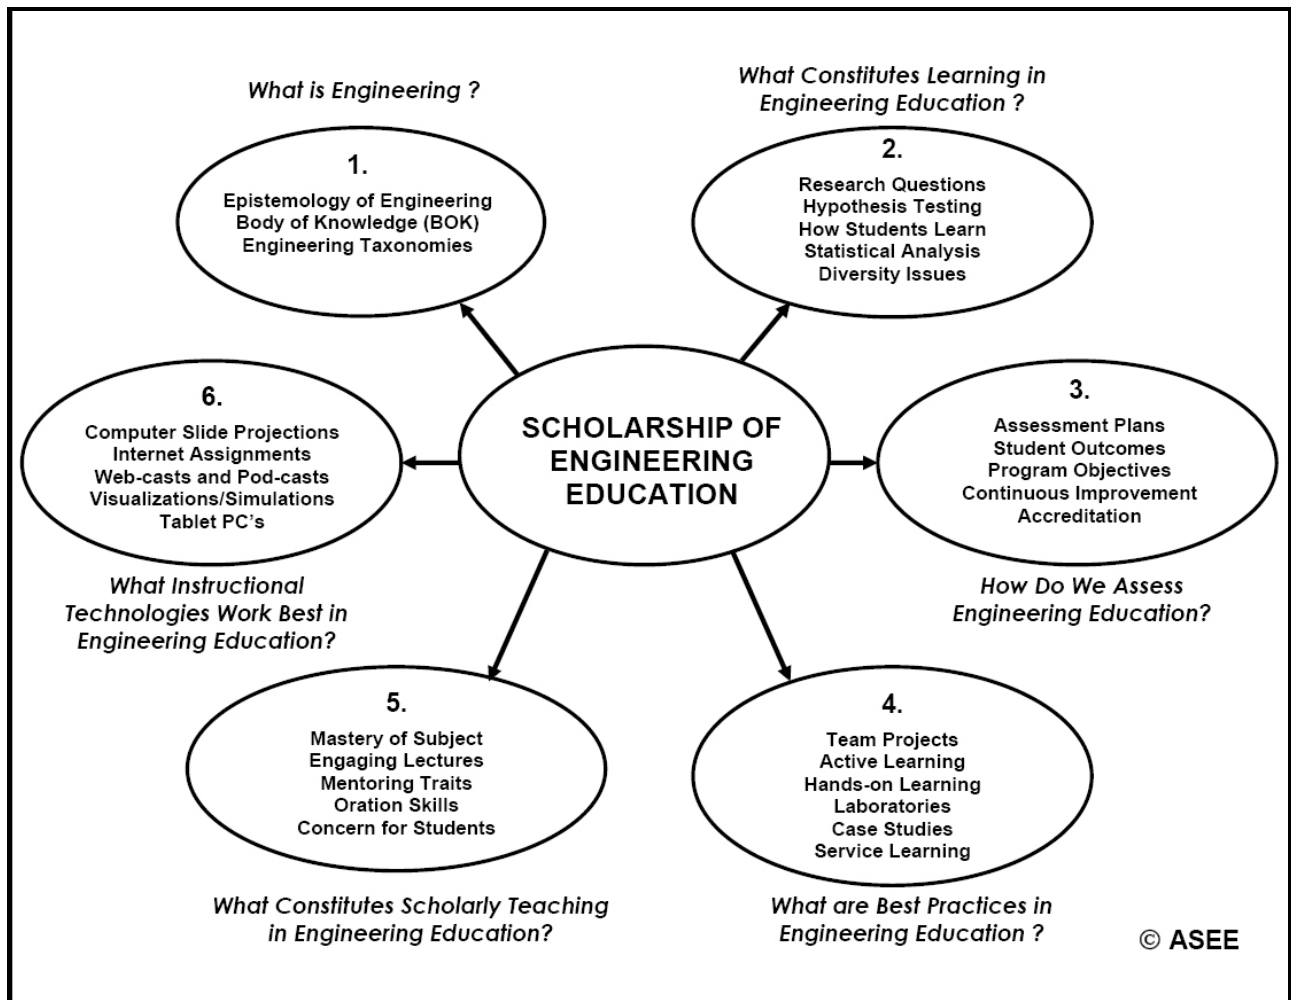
What is Engineering ?

1.
Epistemology of Engineering
Body of Knowledge (BOK)
Engineering Taxonomies

What Constitutes Learning in Engineering Education ?

2.
Research Questions
Hypothesis Testing
How Students Learn
Statistical Analysis
Diversity Issues

6.
Computer Slide Projections
Internet Assignments
Web-casts and Pod-casts
Visualizations/Simulations
Tablet PC's

SCHOLARSHIP OF ENGINEERING EDUCATION

3.
Assessment Plans
Student Outcomes
Program Objectives
Continuous Improvement
Accreditation

What Instructional Technologies Work Best in Engineering Education?

How Do We Assess Engineering Education?

5.
Mastery of Subject
Engaging Lectures
Mentoring Traits
Oration Skills
Concern for Students

4.
Team Projects
Active Learning
Hands-on Learning
Laboratories
Case Studies
Service Learning

What Constitutes Scholarly Teaching in Engineering Education?

What are Best Practices in Engineering Education ?

© ASEE